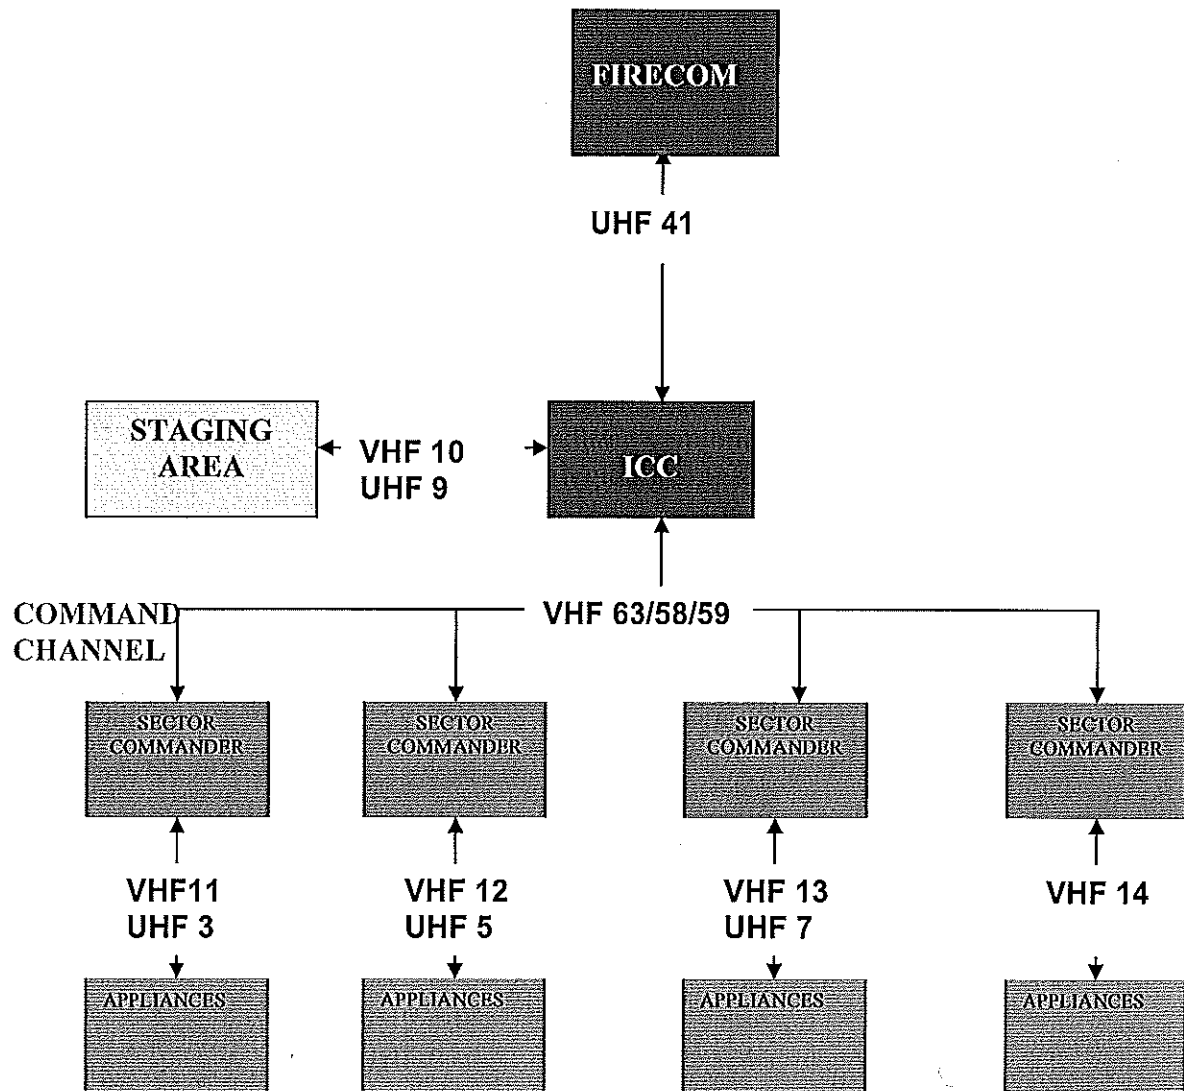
FIRECOM

UHF 41

STAGING AREA

VHF 10
UHF 9

ICC

COMMAND CHANNEL

VHF 63/58/59

SECTOR COMMANDER

SECTOR COMMANDER

SECTOR COMMANDER

SECTOR COMMANDER

VHF11
UHF 3

VHF 12
UHF 5

VHF 13
UHF 7

VHF 14

APPLIANCES

APPLIANCES

APPLIANCES

APPLIANCES